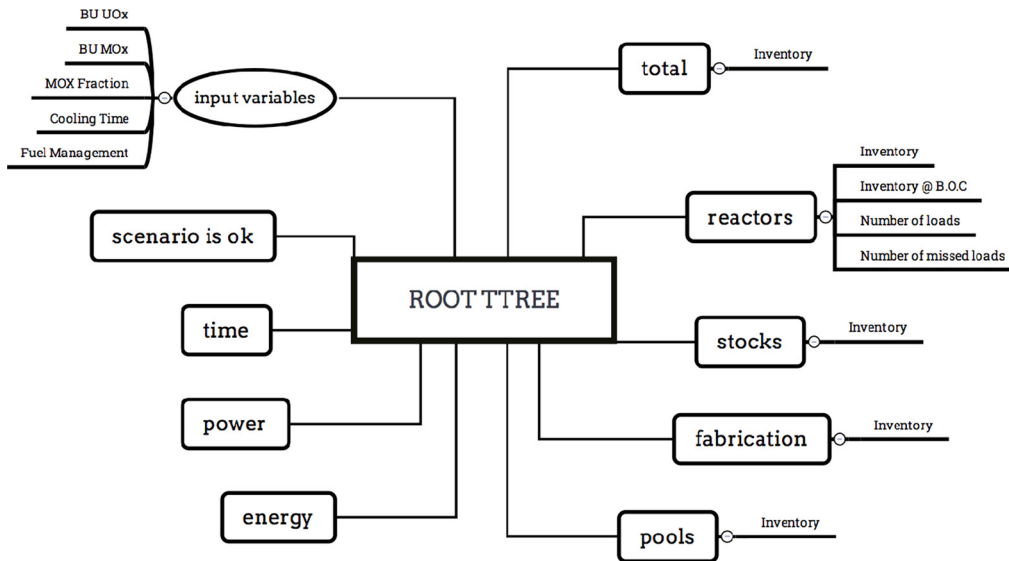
BU UOx
BU MOx
MOX Fraction
Cooling Time
Fuel Management
input variables
scenario is ok
time
power
energy
ROOT TTREE
total
Inventory
reactors
Inventory
Inventory @ B.O.C
Number of loads
Number of missed loads
stocks
Inventory
fabrication
Inventory
pools
Inventory